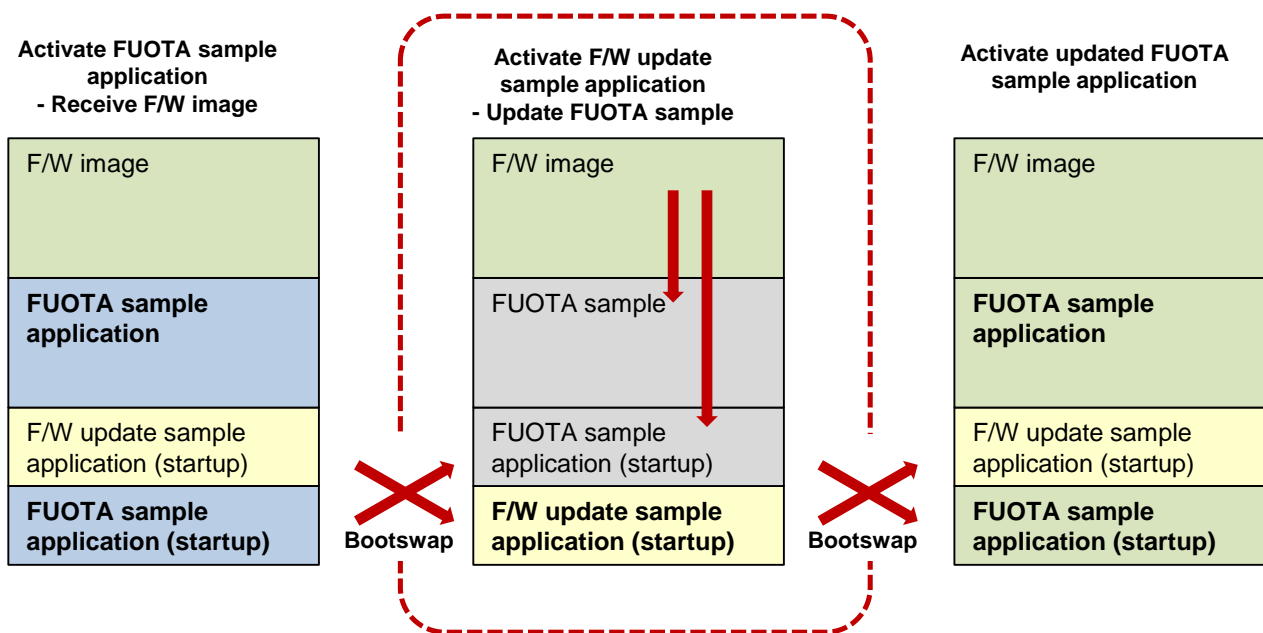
Activate FUOTA sample application
- Receive F/W image

F/W image

FUOTA sample application

F/W update sample application (startup)

FUOTA sample application (startup)

Bootswap

Activate F/W update sample application
- Update FUOTA sample

F/W image

FUOTA sample

FUOTA sample application (startup)

F/W update sample application (startup)

Bootswap

Activate updated FUOTA sample application

F/W image

FUOTA sample application

F/W update sample application (startup)

FUOTA sample application (startup)